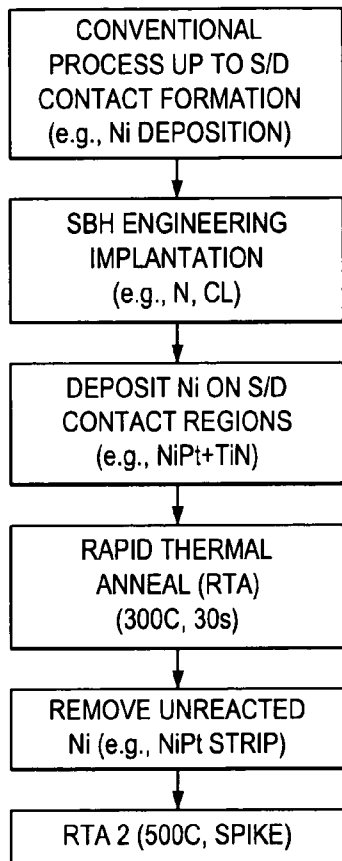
CONVENTIONAL PROCESS UP TO S/D CONTACT FORMATION (e.g., Ni DEPOSITION)

SBH ENGINEERING IMPLANTATION (e.g., N, CL)

DEPOSIT Ni ON S/D CONTACT REGIONS (e.g., NiPt+TiN)

RAPID THERMAL ANNEAL (RTA) (300C, 30s)

REMOVE UNREACTED Ni (e.g., NiPt STRIP)

RTA 2 (500C, SPIKE)